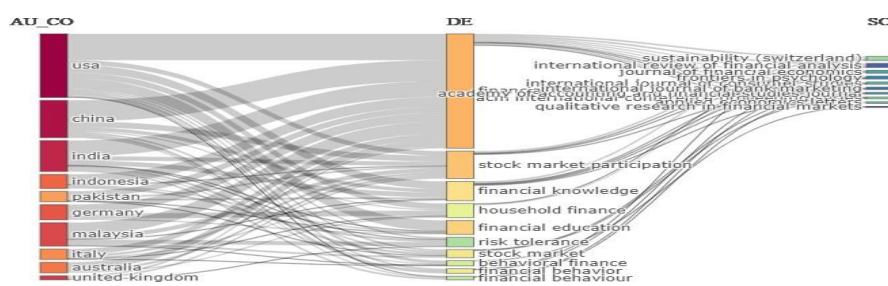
AU_CO

DE

SC

usa

china

india

indonesia

pakistan

germany

malaysia

italy

australia

united kingdom

acad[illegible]

stock market participation

financial knowledge

household finance

financial education

risk tolerance

stock market

behavioral finance

financial behavior

financial behaviour

sustainability (switzerland)

international review of financial analysis

journal of financial economics

frontiers in psychology

international journal of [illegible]

finance international journal of bank marketing

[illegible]

applied economics letters

qualitative research in financial markets